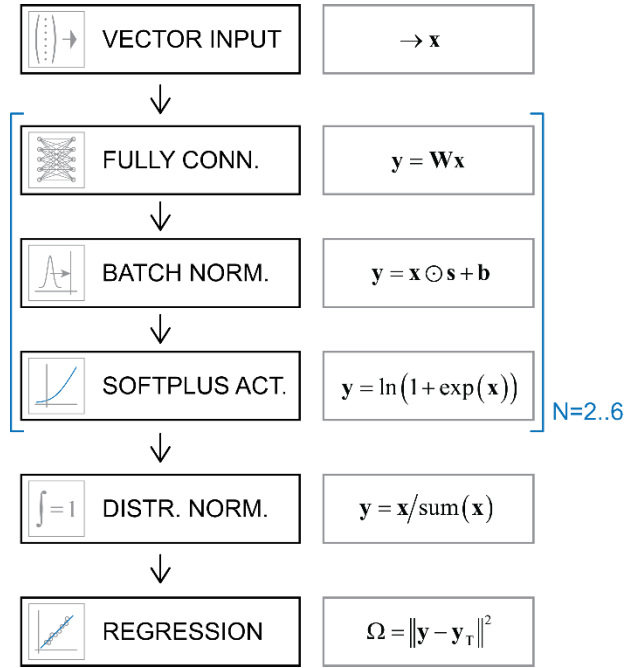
VECTOR INPUT

$\rightarrow \mathbf{x}$

FULLY CONN.

$\mathbf{y} = \mathbf{W}\mathbf{x}$

BATCH NORM.

$\mathbf{y} = \mathbf{x} \odot \mathbf{s} + \mathbf{b}$

SOFTPLUS ACT.

$\mathbf{y} = \ln\left(1 + \exp\left(\mathbf{x}\right)\right)$

N=2..6

$\int = 1$

DISTR. NORM.

$\mathbf{y} = \mathbf{x} / \mathrm{sum}\left(\mathbf{x}\right)$

REGRESSION

$\Omega = \left\| \mathbf{y} - \mathbf{y}_T \right\|^2$